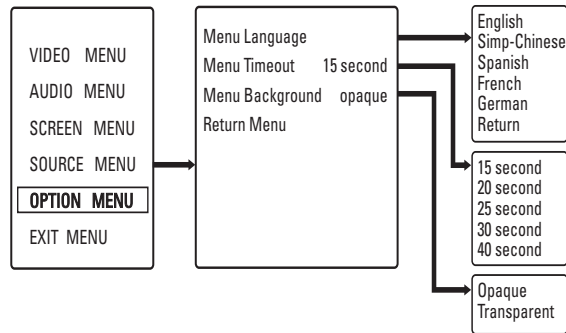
VIDEO MENU
AUDIO MENU
SCREEN MENU
SOURCE MENU
OPTION MENU
EXIT MENU

Menu Language
Menu Timeout 15 second
Menu Background opaque
Return Menu

English
Simp-Chinese
Spanish
French
German
Return

15 second
20 second
25 second
30 second
40 second

Opaque
Transparent